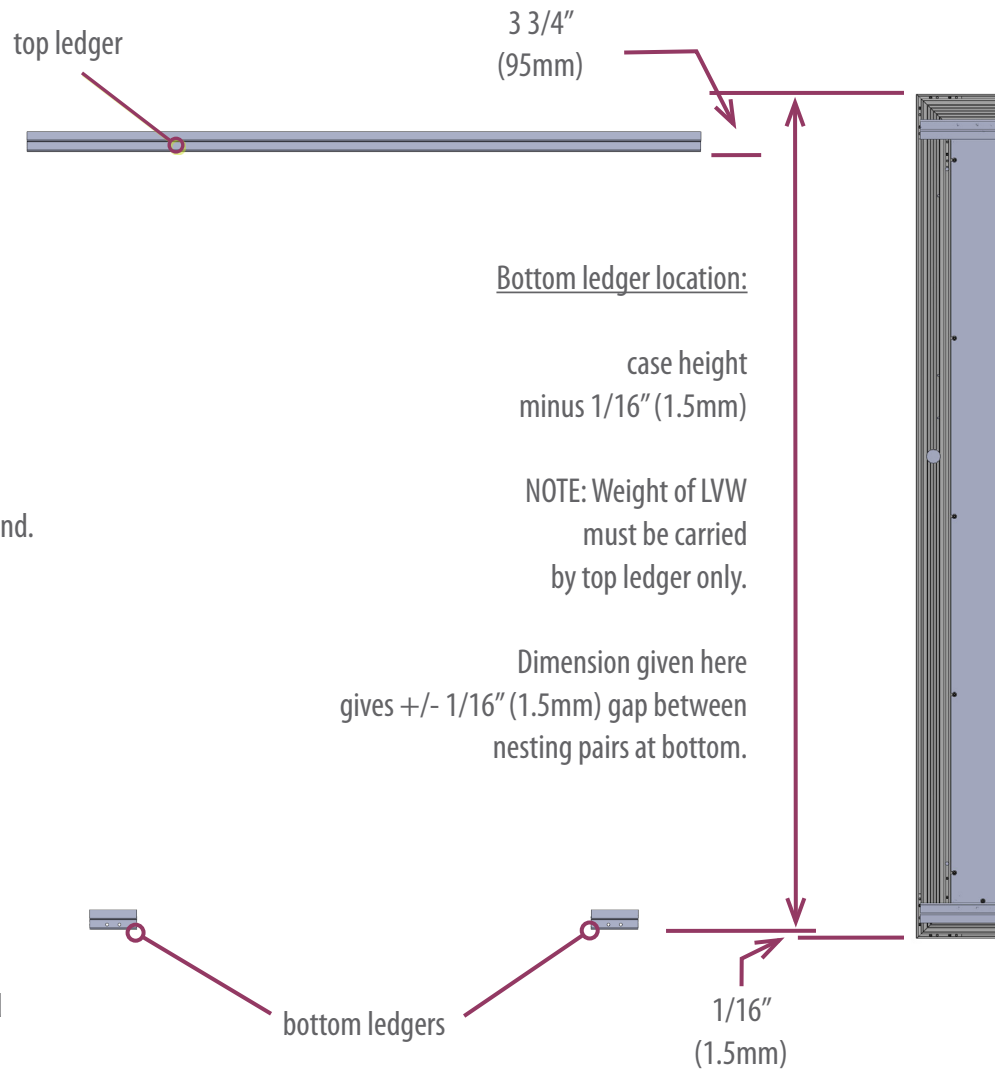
top ledger

3 3/4″
(95mm)

Bottom ledger location:

case height
minus 1/16″ (1.5mm)

NOTE: Weight of LVW
must be carried
by top ledger only.

Dimension given here
gives +/- 1/16″ (1.5mm) gap between
nesting pairs at bottom.

nd.

bottom ledgers

1/16″
(1.5mm)